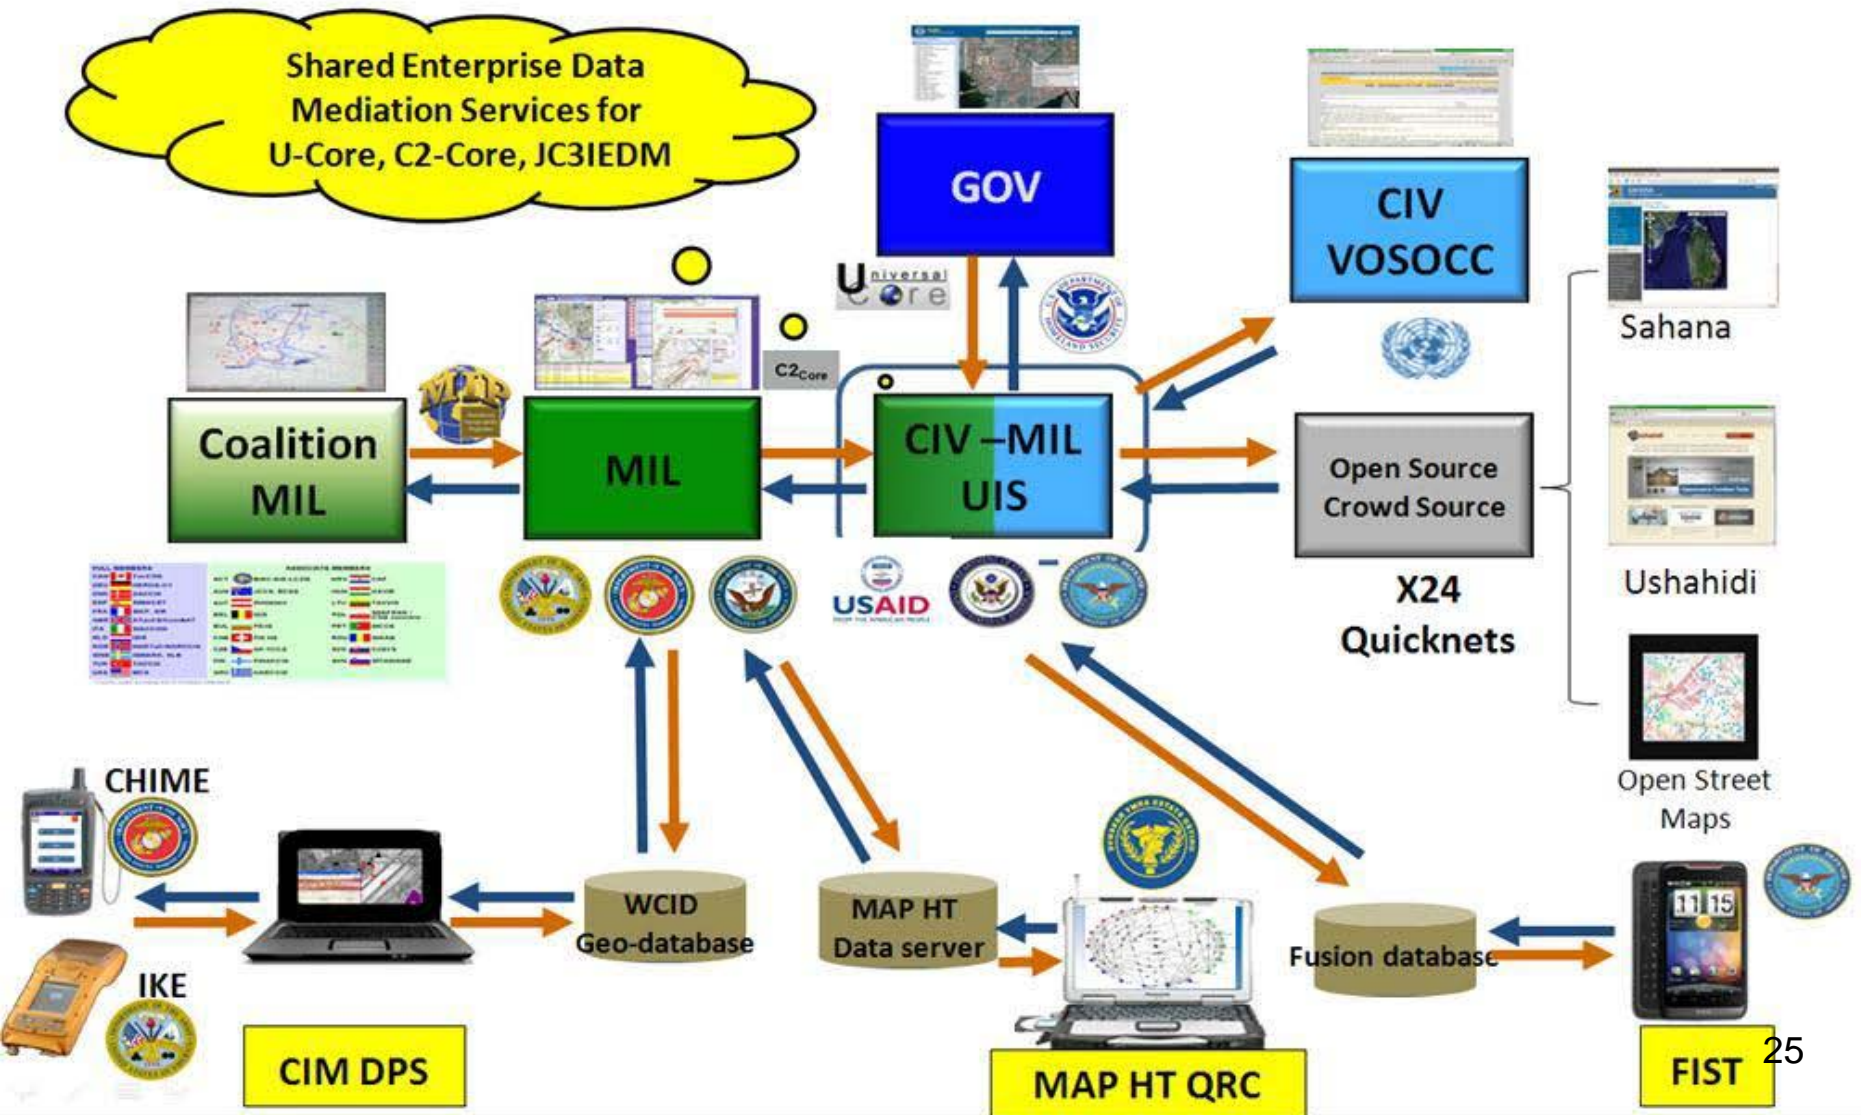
Shared Enterprise Data Mediation Services for U-Core, C2-Core, JC3IEDM

GOV

Universal Core

CIV VOSOCC

Sahana

C2Core

Coalition MIL

MIL

CIV –MIL UIS

Open Source Crowd Source

USAID

X24 Quicknets

Ushahidi

Open Street Maps

CHIME

IKE

WCID Geo-database

MAP HT Data server

Fusion database

CIM DPS

MAP HT QRC

FIST

25